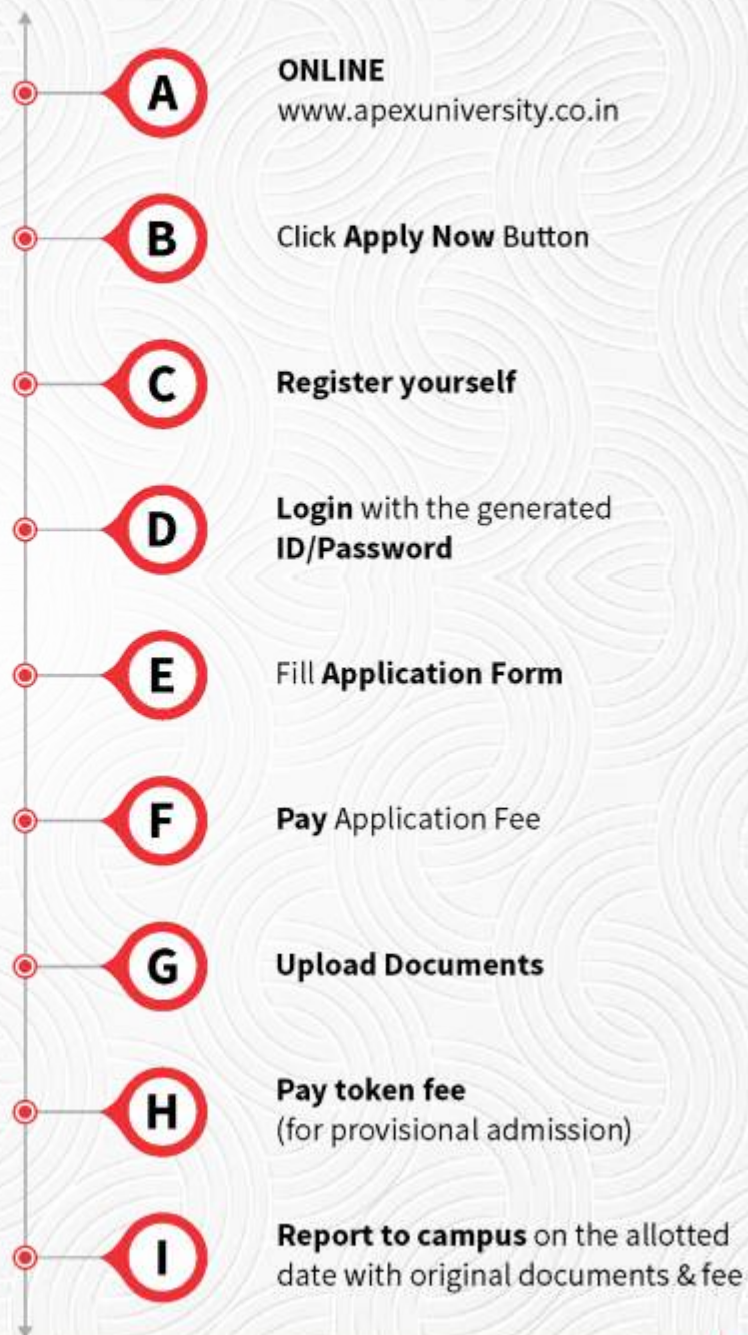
A
ONLINE
www.apexuniversity.co.in

B
Click Apply Now Button

C
Register yourself

D
Login with the generated ID/Password

E
Fill Application Form

F
Pay Application Fee

G
Upload Documents

H
Pay token fee
(for provisional admission)

I
Report to campus on the allotted date with original documents & fee